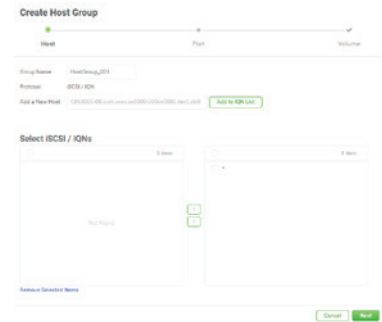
Create Host Group

Host

Port

Volume

Group Name HostGroup_001

Protocol iSCSI / IQN

Add a New Host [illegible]

Add to IQN List

Select iSCSI / IQNs

0 item

0 item

Not Found

Remove Selected Items

Cancel

Next